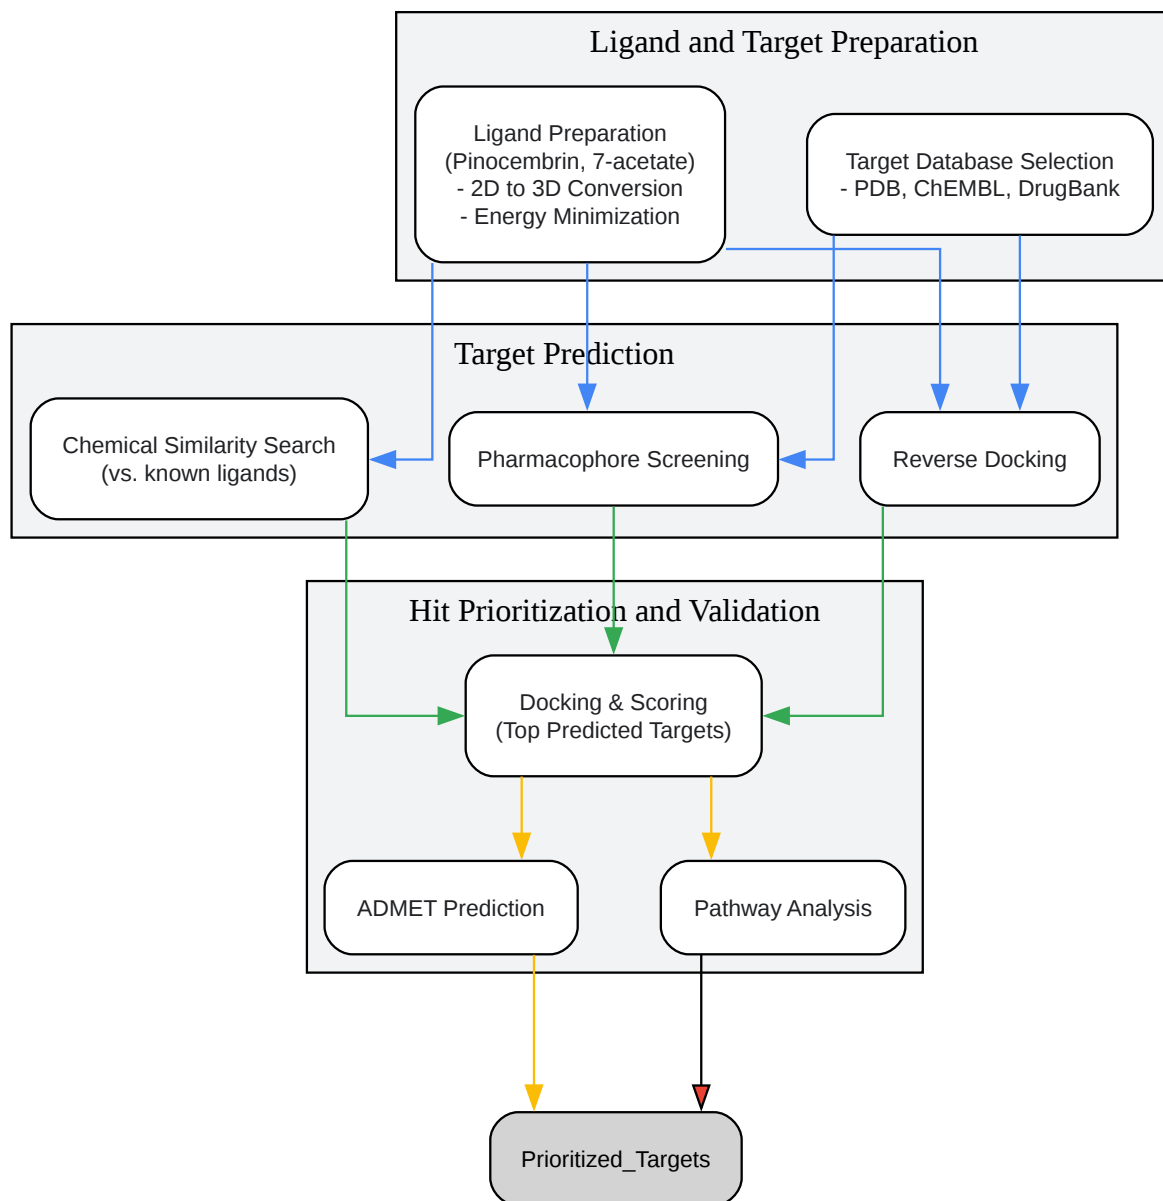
Ligand and Target Preparation

Ligand Preparation
(Pinocembrin, 7-acetate)
- 2D to 3D Conversion
- Energy Minimization

Target Database Selection
- PDB, ChEMBL, DrugBank

Target Prediction

Chemical Similarity Search
(vs. known ligands)

Pharmacophore Screening

Reverse Docking

Hit Prioritization and Validation

Docking & Scoring
(Top Predicted Targets)

ADMET Prediction

Pathway Analysis

Prioritized_Targets